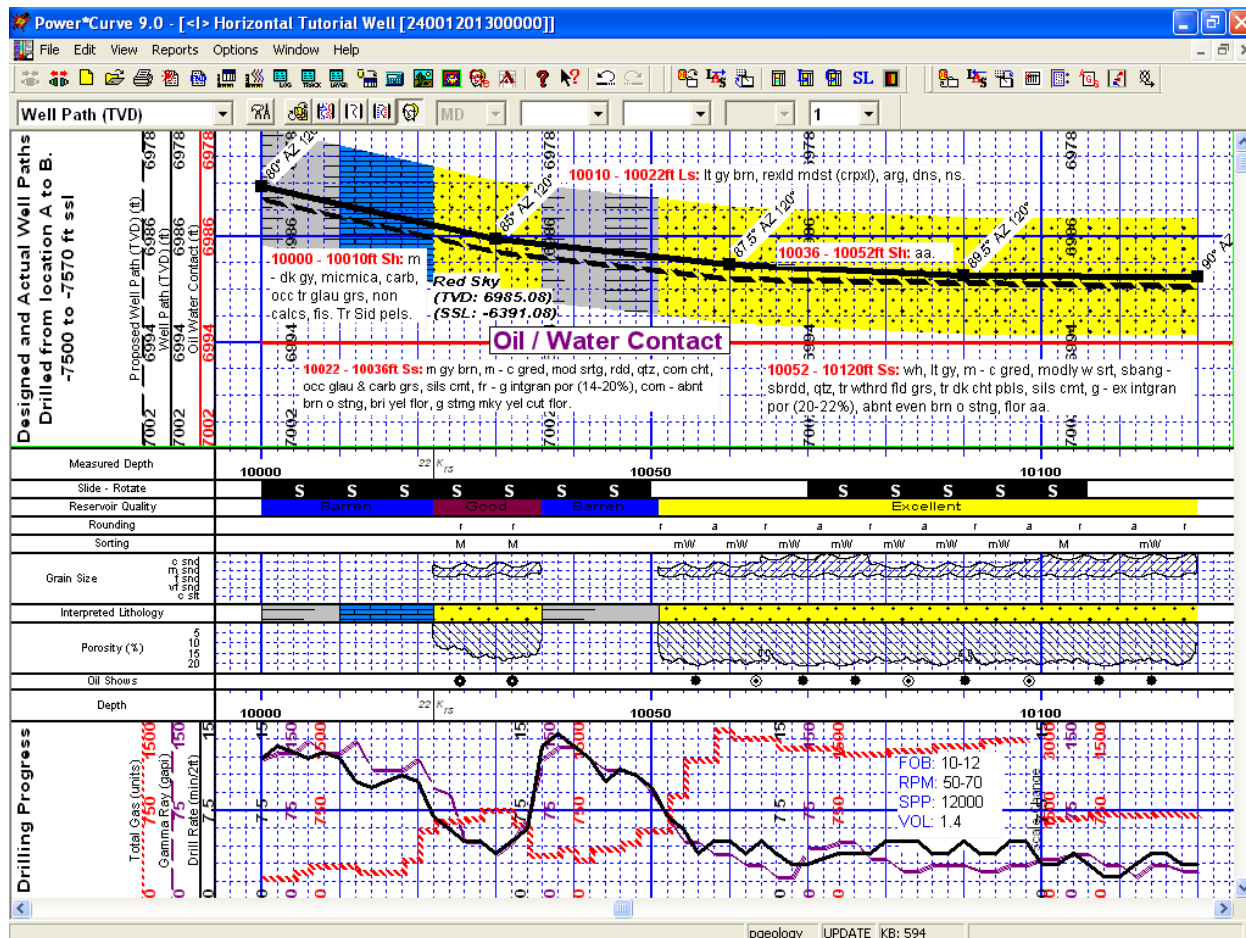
Power*Curve 9.0 - [<I> Horizontal Tutorial Well [24001201300000]]

File Edit View Reports Options Window Help

SL

Well Path (TVD)

MD

1

Designed and Actual Well Paths Drilled from location A to B. -7500 to -7570 ft ssl

Proposed Well Path (TVD) (ft)
Well Path (TVD) (ft)
Oil Water Contact (ft)

6978 6978 6978
6986 6986 6986
6994 6994 6994
7002 7002 7002

80° AZ 120°
85° AZ 120°
87.5° AZ 120°
89.5° AZ 120°
90° AZ

10010 - 10022ft Ls: lt gy brn, rexld mdst (crpxl), arg, dns, ns.

10000 - 10010ft Sh: m - dk gy, micmica, carb, occ tr glau grs, non calcs, fis. Tr Sid pels.

Red Sky (TVD: 6985.08) (SSL: -6391.08)

10036 - 10052ft Sh: aa.

Oil / Water Contact

10022 - 10036ft Ss: m gy brn, m - c gred, mod srtg, rdd, qtz, com cht, occ glau & carb grs, sils cmt, fr - g intgran por (14-20%), com - abnt brn o stng, bri yel flor, g stmg mky yel cut flor.

10052 - 10120ft Ss: wh, lt gy, m - c gred, modly w srt, sbang - sbrdd, qtz, tr wthrd fld grs, tr dk cht pbls, sils cmt, g - ex intgran por (20-22%), abnt even brn o stng, flor aa.

Measured Depth 10000 22 Krs 10050 10100

Slide - Rotate S S S S S S S S S S S S S

Reservoir Quality Barren Good Barren Excellent

Rounding r r r a r a r a r a r a r

Sorting M M mW mW mW mW mW mW mW M mW

Grain Size c snd m snd f snd vf snd c slt

Interpreted Lithology

Porosity (%) 5 10 15 20

Oil Shows

Depth 10000 22 Krs 10050 10100

Drilling Progress

Total Gas (units) 0 750 1500
Gamma Ray (gapi) 0 75 150
Drill Rate (min/2ft) 0 7.5 15

FOB: 10-12
RPM: 50-70
SPP: 12000
VOL: 1.4

Scale change

pgeology UPDATE KB: 594